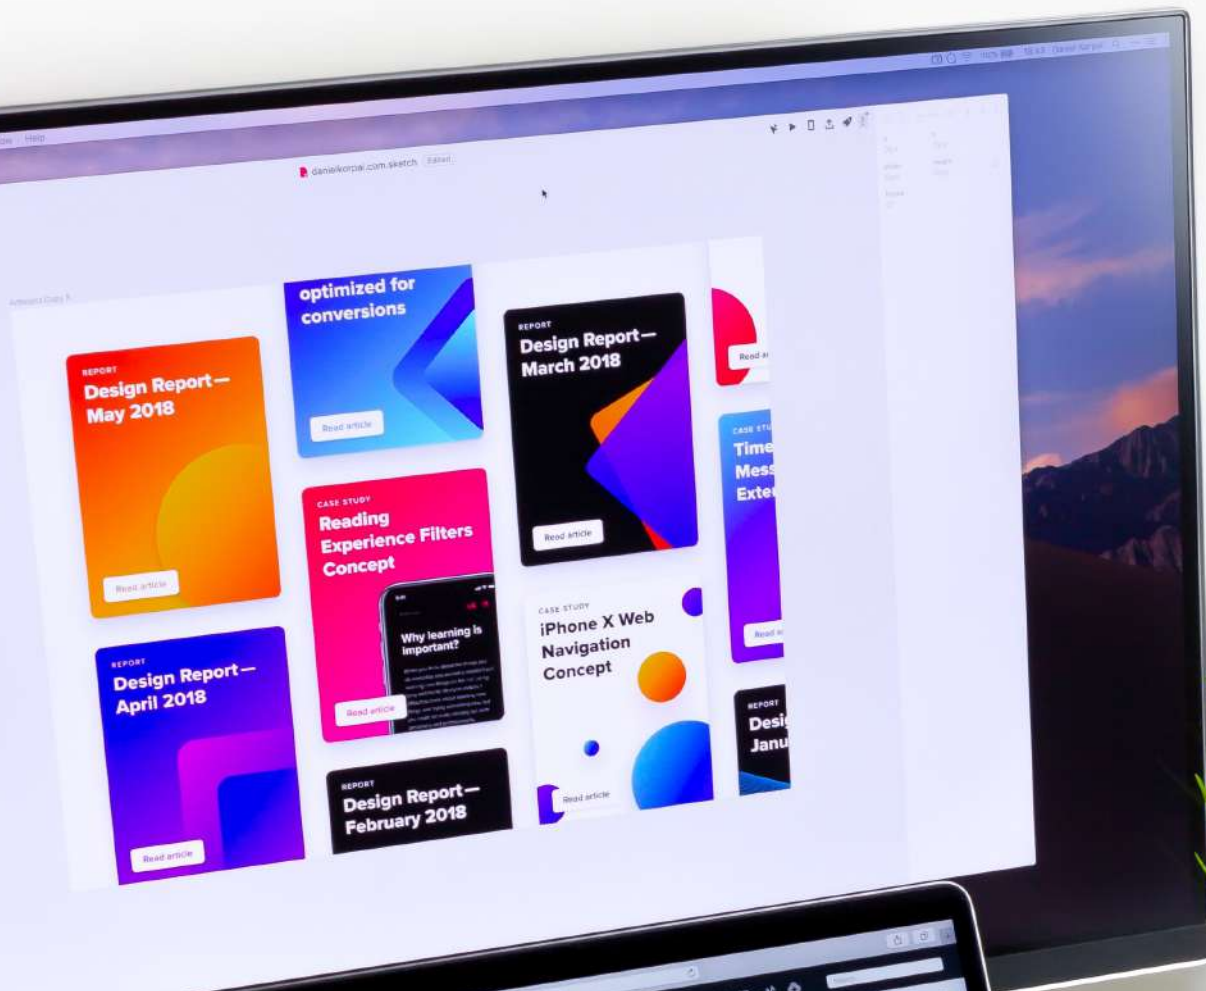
Help

danielkorpai.com.sketch Edited

optimized for conversions

Read article

REPORT
Design Report — March 2018

Read article

Read a

REPORT
Design Report — May 2018

Read article

CASE STUDY
Reading Experience Filters Concept

Why learning is important?

Read article

CASE STU
Time
Mess
Exte

Read a

REPORT
Design Report — April 2018

Read article

CASE STUDY
iPhone X Web Navigation Concept

Read article

REPORT
Desi
Janu

REPORT
Design Report — February 2018